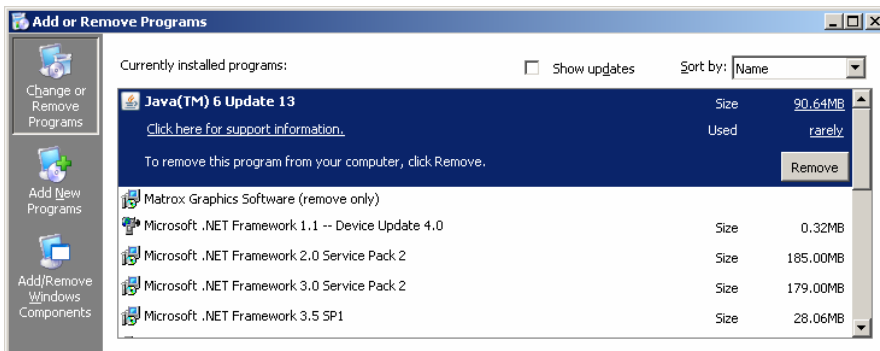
Add or Remove Programs

Change or Remove Programs

Add New Programs

Add/Remove Windows Components

Currently installed programs:

Show updates

Sort by: Name

Java(TM) 6 Update 13 Size 90.64MB

Click here for support information. Used rarely

To remove this program from your computer, click Remove.

Remove

Matrox Graphics Software (remove only)

Microsoft .NET Framework 1.1 -- Device Update 4.0 Size 0.32MB

Microsoft .NET Framework 2.0 Service Pack 2 Size 185.00MB

Microsoft .NET Framework 3.0 Service Pack 2 Size 179.00MB

Microsoft .NET Framework 3.5 SP1 Size 28.06MB